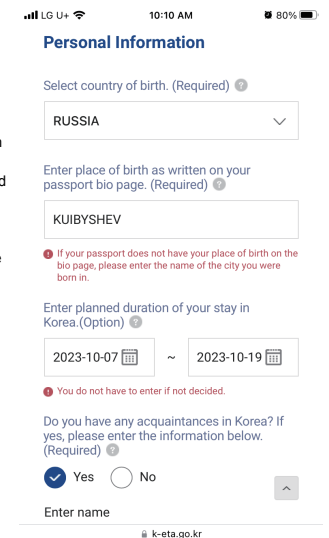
LG U+ 10:10 AM 80%

Personal Information

Select country of birth. (Required) ?

RUSSIA

Enter place of birth as written on your passport bio page. (Required) ?

KUIBYSHEV

! If your passport does not have your place of birth on the bio page, please enter the name of the city you were born in.

Enter planned duration of your stay in Korea.(Option) ?

2023-10-07 ~ 2023-10-19

! You do not have to enter if not decided.

Do you have any acquaintances in Korea? If yes, please enter the information below. (Required) ?

Yes No

Enter name

k-eta.go.kr